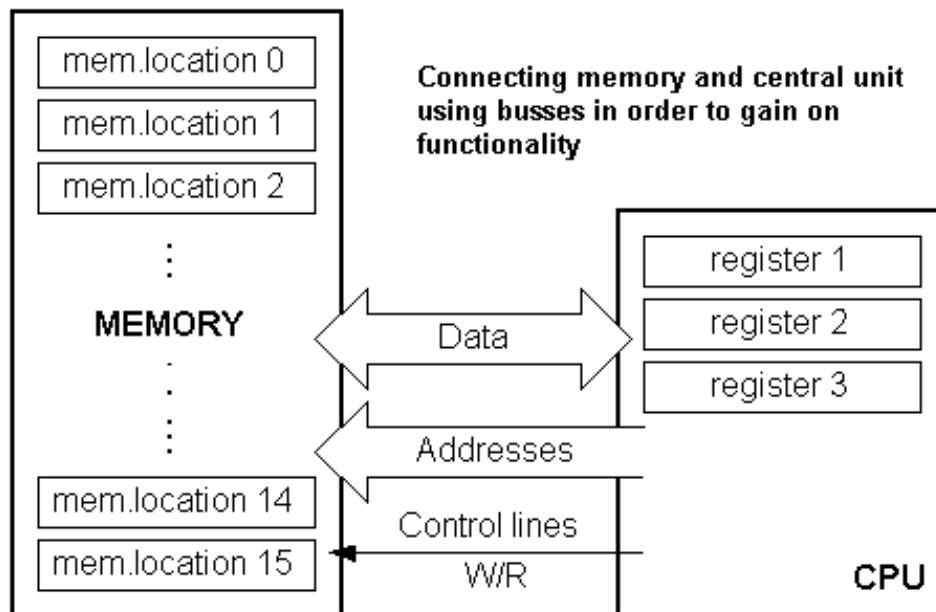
mem.location 0

mem.location 1

mem.location 2

MEMORY

mem.location 14

mem.location 15

Connecting memory and central unit using busses in order to gain on functionality

register 1

register 2

register 3

Data

Addresses

Control lines

W/R

CPU